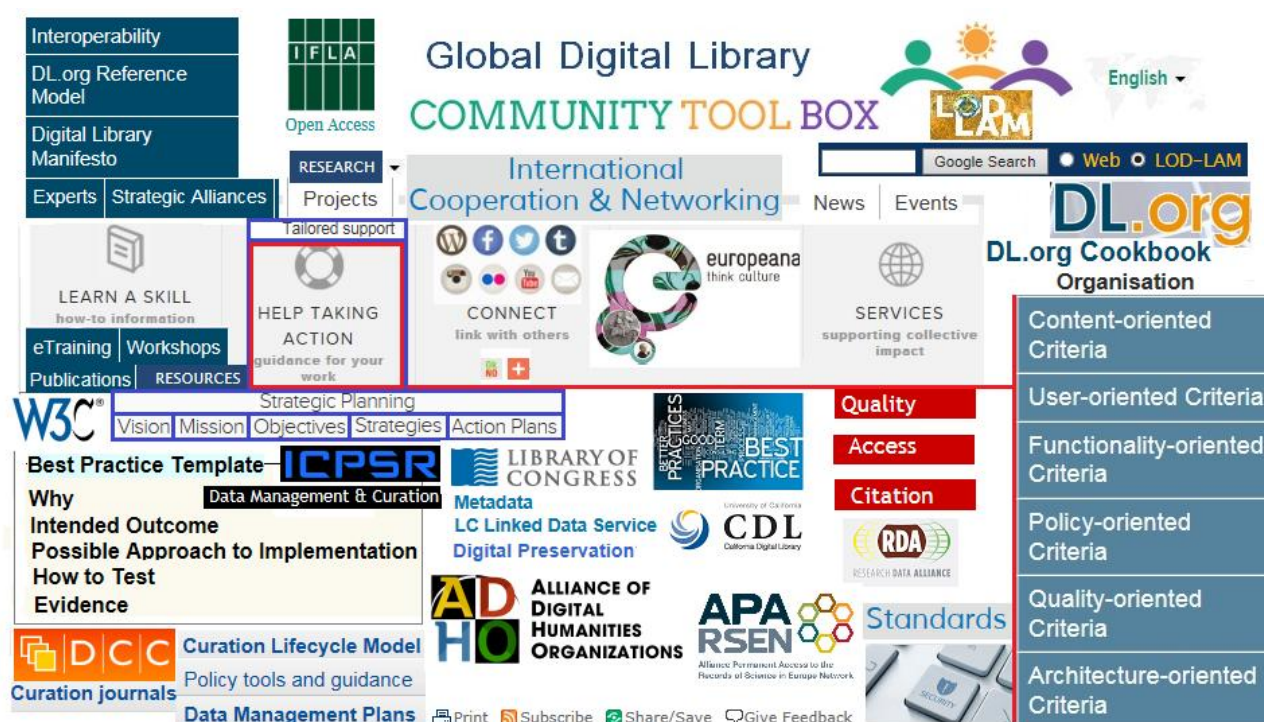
Interoperability
DL.org Reference Model
Digital Library Manifesto
Experts | Strategic Alliances

IFLA
Open Access

Global Digital Library
COMMUNITY TOOL BOX

English

LOD LAM

RESEARCH
Projects

International Cooperation & Networking

Google Search
Web LOD-LAM

News | Events

DL.org
DL.org Cookbook
Organisation

Tailored support

LEARN A SKILL
how-to information

HELP TAKING ACTION
guidance for your work

CONNECT
link with others

europeana
think culture

SERVICES
supporting collective impact

eTraining | Workshops
Publications | RESOURCES

Content-oriented Criteria
User-oriented Criteria
Functionality-oriented Criteria
Policy-oriented Criteria
Quality-oriented Criteria
Architecture-oriented Criteria

W3C
Strategic Planning
Vision | Mission | Objectives | Strategies | Action Plans

Best Practice Template
ICPSR
Data Management & Curation
Why
Intended Outcome
Possible Approach to Implementation
How to Test
Evidence

LIBRARY OF CONGRESS
Metadata
LC Linked Data Service
Digital Preservation

BETTER PRACTICES GOOD BEST PRACTICE

Quality
Access
Citation

University of California
CDL
California Digital Library

RDA
RESEARCH DATA ALLIANCE

DCC
Curation journals
Curation Lifecycle Model
Policy tools and guidance
Data Management Plans

ADHO
ALLIANCE OF DIGITAL HUMANITIES ORGANIZATIONS

APA
RSEN
Alliance Permanent Access to the Records of Science in Europe Network

Standards

Print Subscribe Share/Save Give Feedback